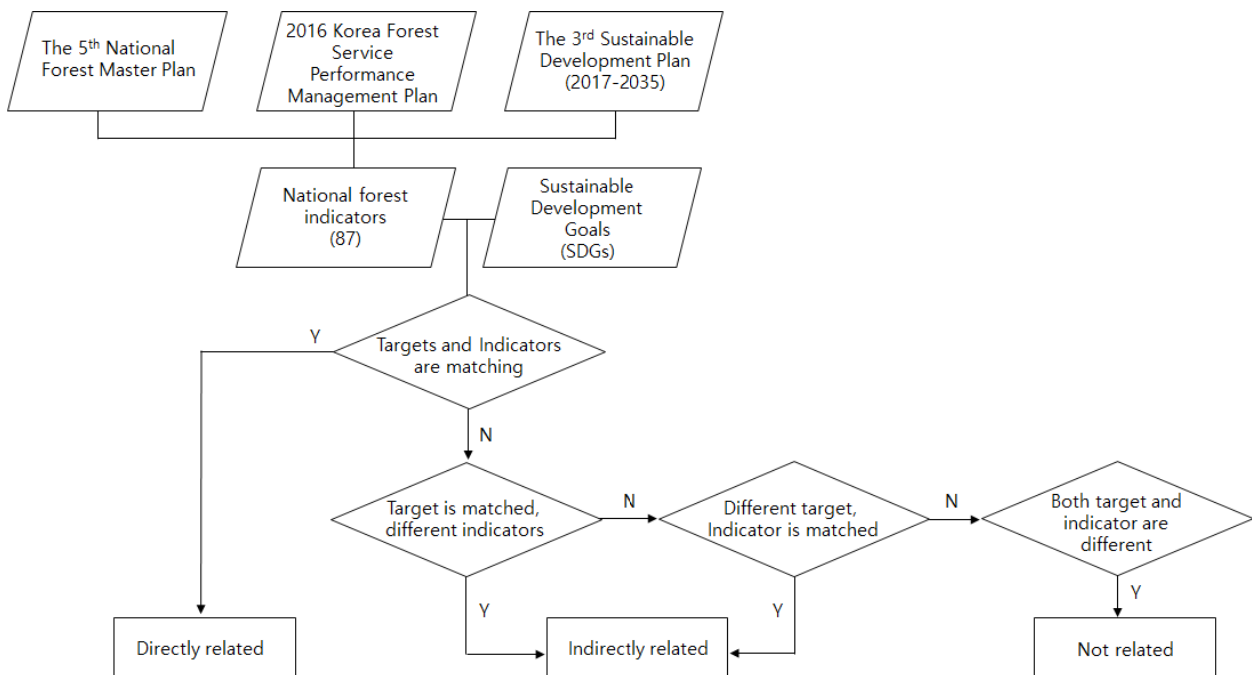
The 5$^{th}$ National Forest Master Plan

2016 Korea Forest Service Performance Management Plan

The 3$^{rd}$ Sustainable Development Plan (2017-2035)

National forest indicators (87)

Sustainable Development Goals (SDGs)

Y

Targets and Indicators are matching

N

Target is matched, different indicators

N

Different target, Indicator is matched

N

Both target and indicator are different

Y

Y

Y

Directly related

Indirectly related

Not related